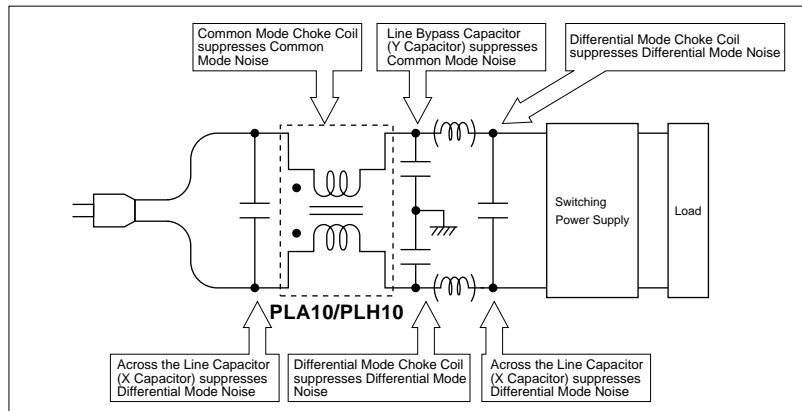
Common Mode Choke Coil suppresses Common Mode Noise

Line Bypass Capacitor (Y Capacitor) suppresses Common Mode Noise

Differential Mode Choke Coil suppresses Differential Mode Noise

Switching Power Supply

Load

PLA10/PLH10

Across the Line Capacitor (X Capacitor) suppresses Differential Mode Noise

Differential Mode Choke Coil suppresses Differential Mode Noise

Across the Line Capacitor (X Capacitor) suppresses Differential Mode Noise